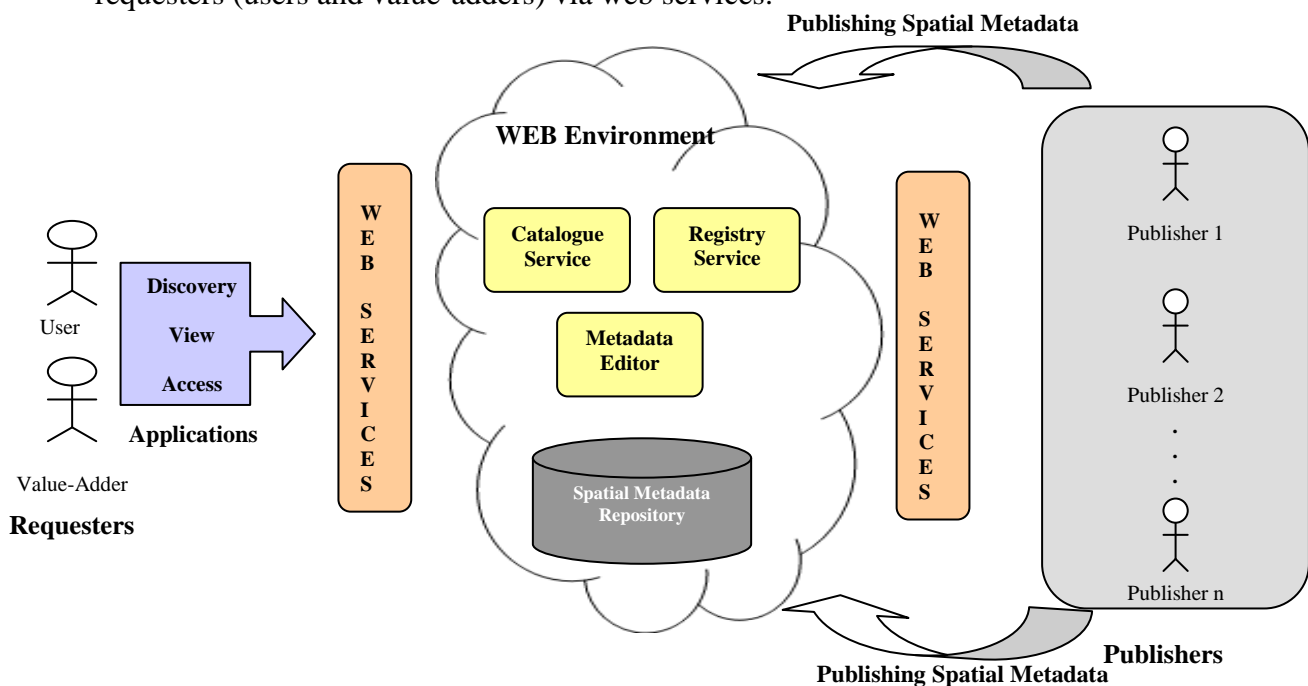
requesters (users and value-adders) via web services.

Publishing Spatial Metadata

WEB Environment

User

Value-Adder

Requesters

Discovery

View

Access

Applications

W E B S E R V I C E S

Catalogue Service

Registry Service

Metadata Editor

Spatial Metadata Repository

W E B S E R V I C E S

Publisher 1

Publisher 2

.
.
.

Publisher n

Publishers

Publishing Spatial Metadata